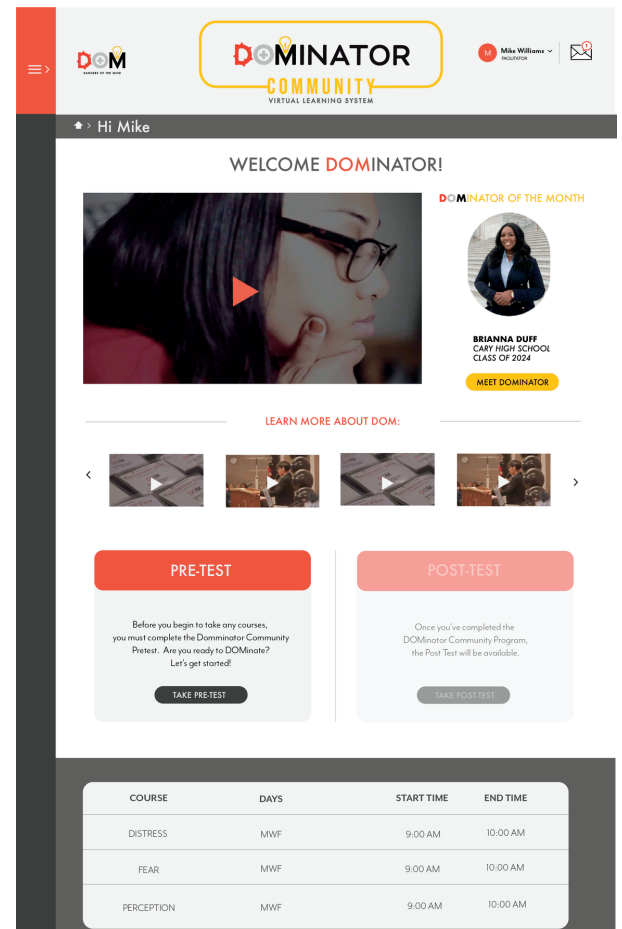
DOM
DANGERS OF THE MIND

DOMINATOR
COMMUNITY
VIRTUAL LEARNING SYSTEM

M Mike Williams
FACILITATOR

1

Hi Mike

WELCOME DOMINATOR!

DOMINATOR OF THE MONTH

BRIANNA DUFF
CARY HIGH SCHOOL
CLASS OF 2024

MEET DOMINATOR

LEARN MORE ABOUT DOM:

PRE-TEST

Before you begin to take any courses, you must complete the Domminator Community Pretest. Are you ready to DOMinate? Let's get started!

TAKE PRE-TEST

POST-TEST

Once you've completed the DOMinator Community Program, the Post Test will be available.

TAKE POST-TEST

| COURSE | DAYS | START TIME | END TIME |
|---|---|---|---|
| DISTRESS | MWF | 9:00 AM | 10:00 AM |
| FEAR | MWF | 9:00 AM | 10:00 AM |
| PERCEPTION | MWF | 9:00 AM | 10:00 AM |